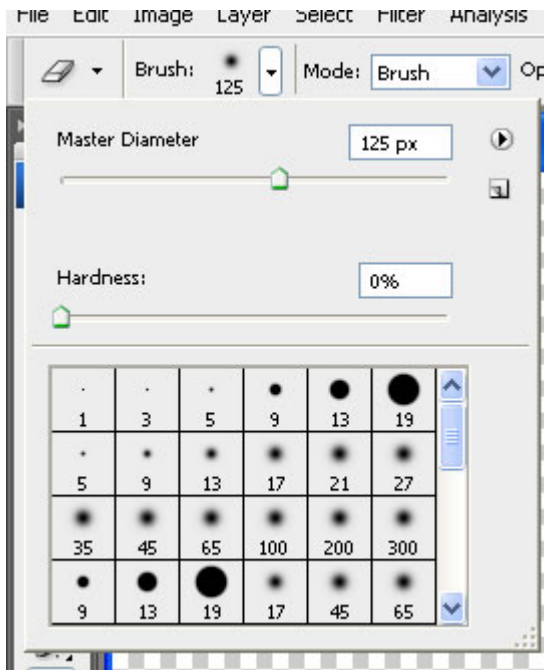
File Edit Image Layer Select Filter Analysis

Brush: 125 Mode: Brush Op

Master Diameter 125 px

Hardness: 0%

| 1 | 3 | 5 | 9 | 13 | 19 |
|---|---|---|---|---|---|
| 5 | 9 | 13 | 17 | 21 | 27 |
| 35 | 45 | 65 | 100 | 200 | 300 |
| 9 | 13 | 19 | 17 | 45 | 65 |